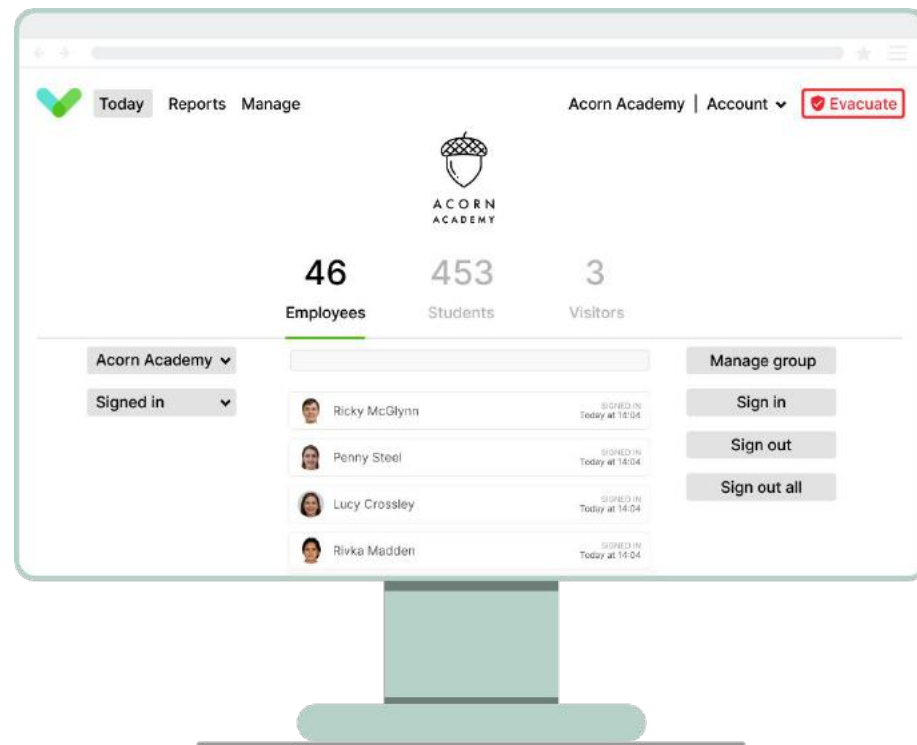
Today Reports Manage

Acorn Academy | Account Evacuate

ACORN ACADEMY

46 Employees

453 Students

3 Visitors

Acorn Academy

Signed in

Ricky McGlynn SIGNED IN Today at 14:04

Penny Steel SIGNED IN Today at 14:04

Lucy Crossley SIGNED IN Today at 14:04

Rivka Madden SIGNED IN Today at 14:04

Manage group

Sign in

Sign out

Sign out all